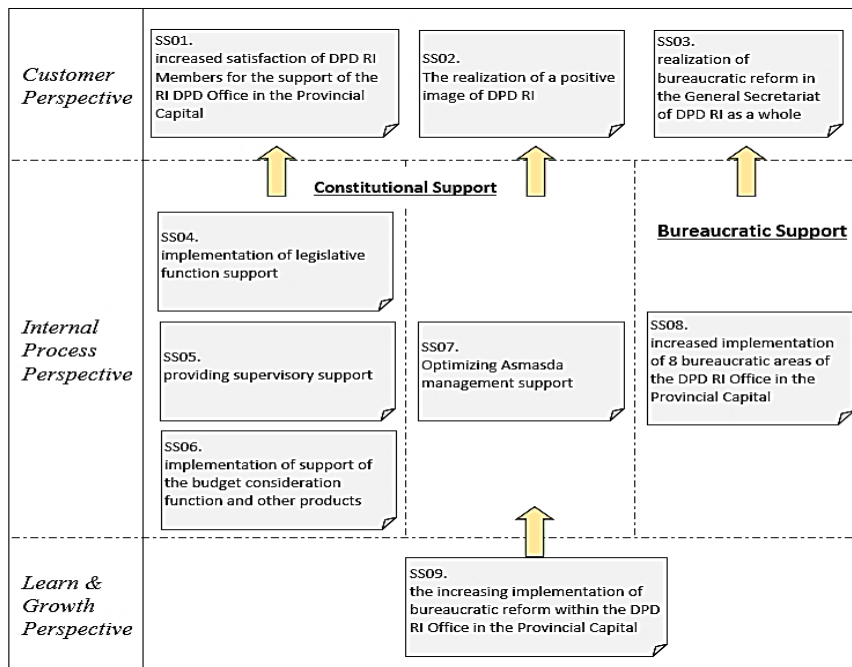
Customer Perspective

SS01.
increased satisfaction of DPD RI Members for the support of the RI DPD Office in the Provincial Capital

SS02.
The realization of a positive image of DPD RI

SS03.
realization of bureaucratic reform in the General Secretariat of DPD RI as a whole

Constitutional Support

Bureaucratic Support

Internal Process Perspective

SS04.
implementation of legislative function support

SS05.
providing supervisory support

SS06.
implementation of support of the budget consideration function and other products

SS07.
Optimizing Asmasda management support

SS08.
increased implementation of 8 bureaucratic areas of the DPD RI Office in the Provincial Capital

Learn & Growth Perspective

SS09.
the increasing implementation of bureaucratic reform within the DPD RI Office in the Provincial Capital